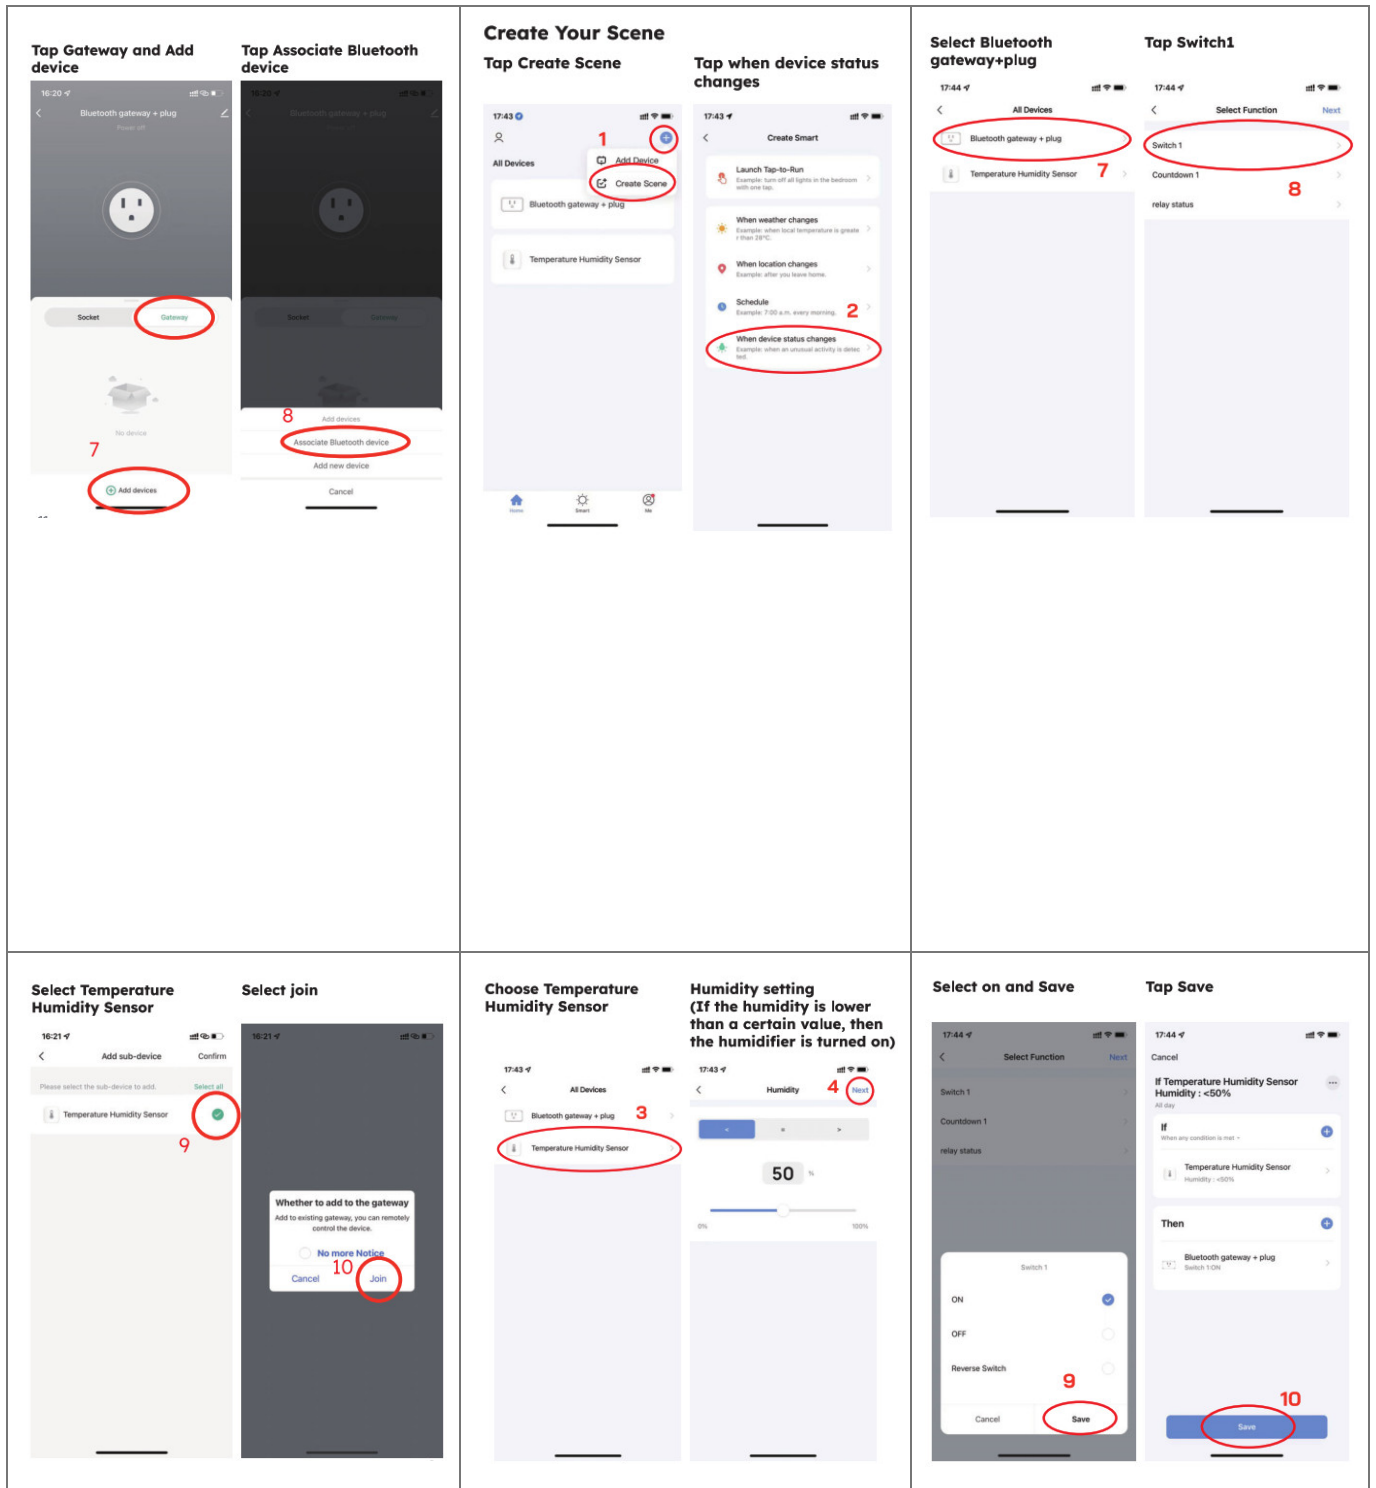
Tap Gateway and Add device

16:20

Bluetooth gateway + plug

Power off

Socket

Gateway

No device

7

Add devices

Tap Associate Bluetooth device

16:20

Bluetooth gateway + plug

Socket

Gateway

8

Add devices

Associate Bluetooth device

Add new device

Cancel

Create Your Scene

Tap Create Scene

17:43

1

All Devices

Add Device

Create Scene

Bluetooth gateway + plug

Temperature Humidity Sensor

Home

Smart

Me

Tap when device status changes

17:43

Create Smart

Launch Tap-to-Run

Example: turn off all lights in the bedroom with one tap.

When weather changes

Example: when local temperature is greater than 28°C.

When location changes

Example: after you leave home.

Schedule

Example: 7:00 a.m. every morning.

2

When device status changes

Example: when an unusual activity is detected.

Select Bluetooth gateway+plug

17:44

All Devices

Bluetooth gateway + plug

7

Temperature Humidity Sensor

Tap Switch1

17:44

Select Function

Next

Switch 1

Countdown 1

8

relay status

Select Temperature Humidity Sensor

16:21

Add sub-device

Confirm

Please select the sub-device to add.

Select all

Temperature Humidity Sensor

9

Select join

16:21

Whether to add to the gateway

Add to existing gateway, you can remotely control the device.

No more Notice

Cancel

10

Join

Choose Temperature Humidity Sensor

17:43

All Devices

Bluetooth gateway + plug

3

Temperature Humidity Sensor

Humidity setting (If the humidity is lower than a certain value, then the humidifier is turned on)

17:43

Humidity

4

Next

<

=

>

50

%

0%

100%

Select on and Save

17:44

Select Function

Next

Switch 1

Countdown 1

relay status

Switch 1

ON

OFF

Reverse Switch

9

Cancel

Save

Tap Save

17:44

Cancel

If Temperature Humidity Sensor Humidity : <50%

All day

If

When any condition is met

Temperature Humidity Sensor

Humidity : <50%

Then

Bluetooth gateway + plug

Switch 1:ON

10

Save